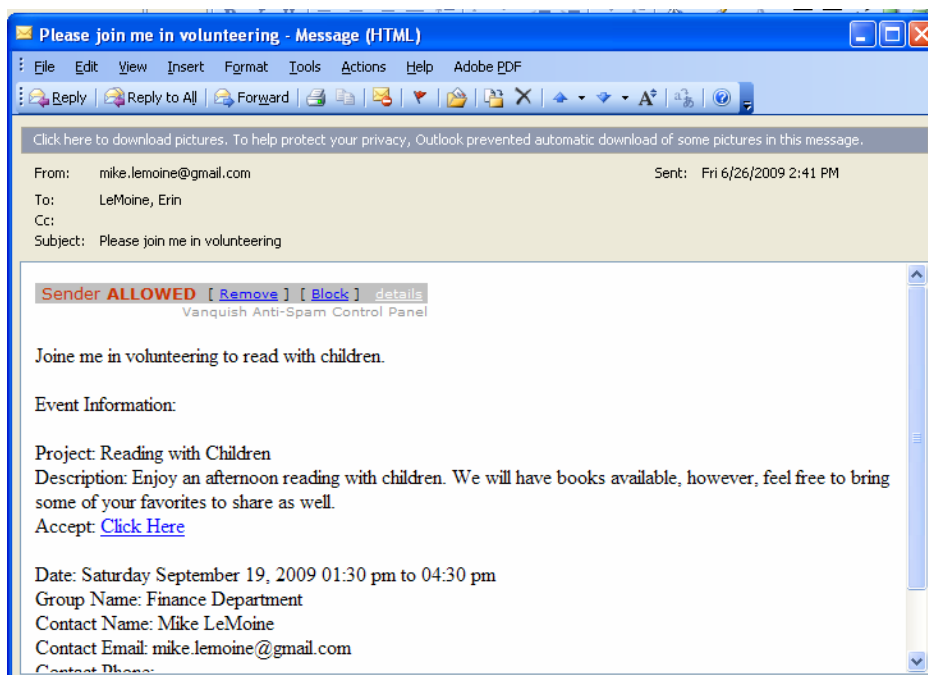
Please join me in volunteering - Message (HTML)

File Edit View Insert Format Tools Actions Help Adobe PDF

Reply | Reply to All | Forward

Click here to download pictures. To help protect your privacy, Outlook prevented automatic download of some pictures in this message.

From: mike.lemoine@gmail.com
Sent: Fri 6/26/2009 2:41 PM
To: LeMoine, Erin
Cc:
Subject: Please join me in volunteering

Sender ALLOWED [ Remove ] [ Block ] details
Vanquish Anti-Spam Control Panel

Joine me in volunteering to read with children.

Event Information:

Project: Reading with Children
Description: Enjoy an afternoon reading with children. We will have books available, however, feel free to bring some of your favorites to share as well.
Accept: Click Here

Date: Saturday September 19, 2009 01:30 pm to 04:30 pm
Group Name: Finance Department
Contact Name: Mike LeMoine
Contact Email: mike.lemoine@gmail.com
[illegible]